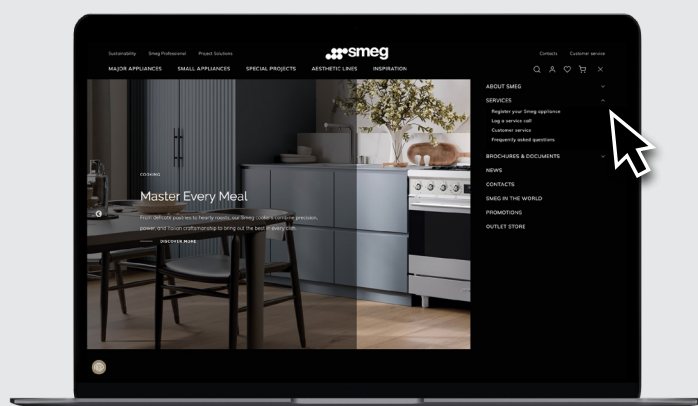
Sustainability Smeg Professional Project Solutions

smeg

Contacts Customer service

MAJOR APPLIANCES SMALL APPLIANCES SPECIAL PROJECTS AESTHETIC LINES INSPIRATION

ABOUT SMEG

SERVICES

Register your Smeg appliance
Log a service call
Customer service
Frequently asked questions

BROCHURES & DOCUMENTS

NEWS

CONTACTS

SMEG IN THE WORLD

PROMOTIONS

OUTLET STORE

COOKING

Master Every Meal

From delicate pastries to hearty roasts, our Smeg cookers combine precision, power, and Italian craftsmanship to bring out the best in every dish.

DISCOVER MORE